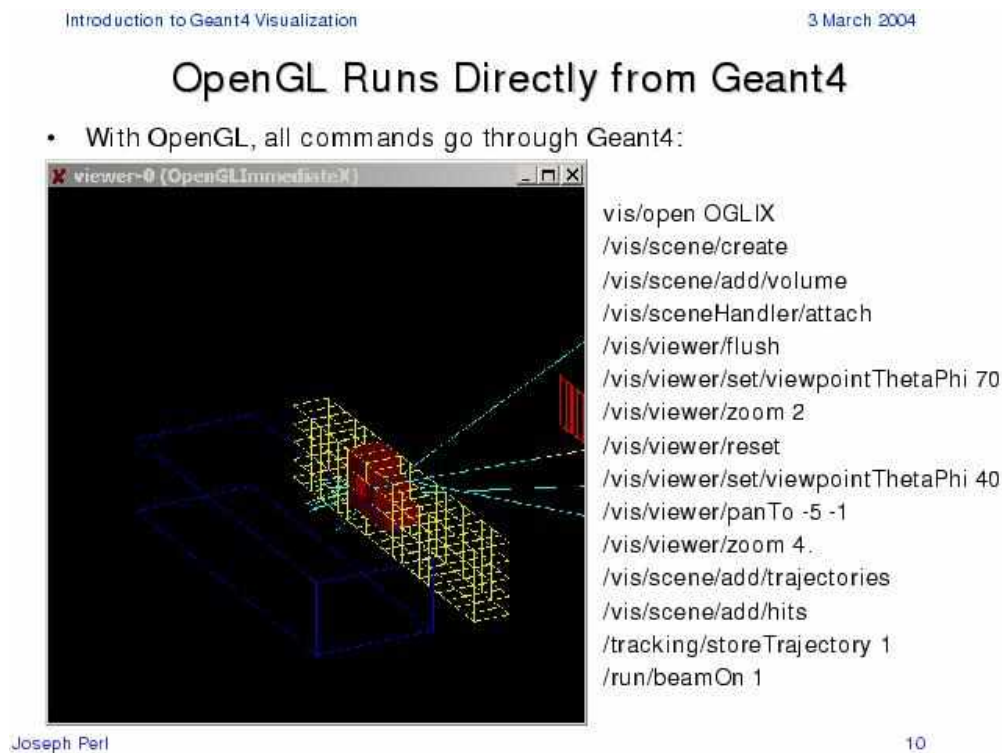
Introduction to Geant4 Visualization

3 March 2004

OpenGL Runs Directly from Geant4

• With OpenGL, all commands go through Geant4:

viewer-0 (OpenGLImmediateX)

vis/open OGLIX
/vis/scene/create
/vis/scene/add/volume
/vis/sceneHandler/attach
/vis/viewer/flush
/vis/viewer/set/viewpointThetaPhi 70
/vis/viewer/zoom 2
/vis/viewer/reset
/vis/viewer/set/viewpointThetaPhi 40
/vis/viewer/panTo -5 -1
/vis/viewer/zoom 4.
/vis/scene/add/trajectories
/vis/scene/add/hits
/tracking/storeTrajectory 1
/run/beamOn 1

Joseph Perl

10